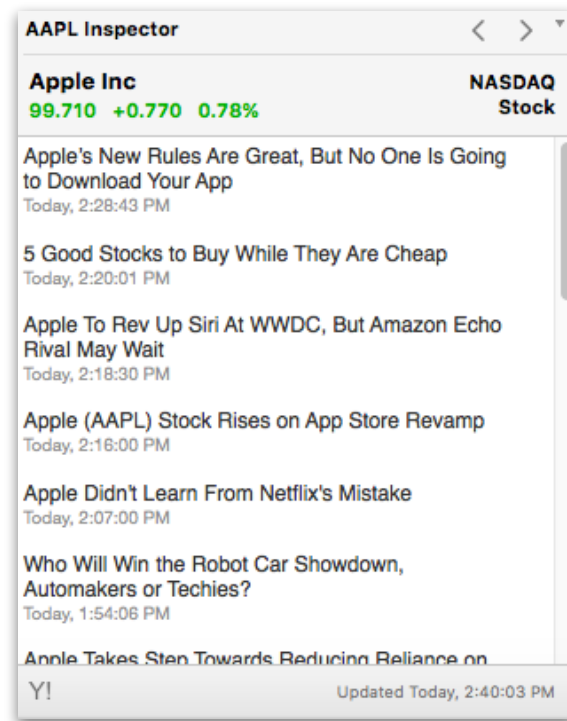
AAPL Inspector

Apple Inc
99.710 +0.770 0.78%

NASDAQ
Stock

Apple's New Rules Are Great, But No One Is Going to Download Your App
Today, 2:28:43 PM

5 Good Stocks to Buy While They Are Cheap
Today, 2:20:01 PM

Apple To Rev Up Siri At WWDC, But Amazon Echo Rival May Wait
Today, 2:18:30 PM

Apple (AAPL) Stock Rises on App Store Revamp
Today, 2:16:00 PM

Apple Didn't Learn From Netflix's Mistake
Today, 2:07:00 PM

Who Will Win the Robot Car Showdown, Automakers or Techies?
Today, 1:54:06 PM

Apple Takes Step Towards Reducing Reliance on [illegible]

Y!

Updated Today, 2:40:03 PM